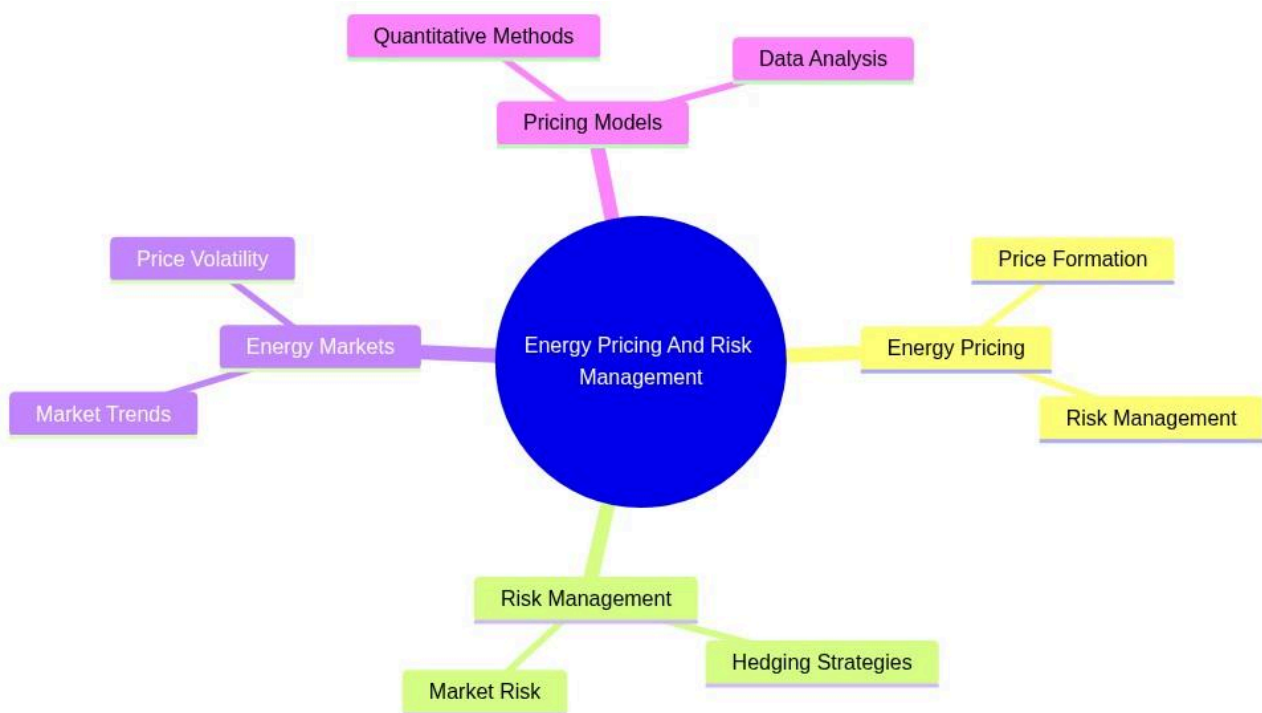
Energy Pricing And Risk Management

Pricing Models

Quantitative Methods

Data Analysis

Energy Pricing

Price Formation

Risk Management

Risk Management

Hedging Strategies

Market Risk

Energy Markets

Price Volatility

Market Trends